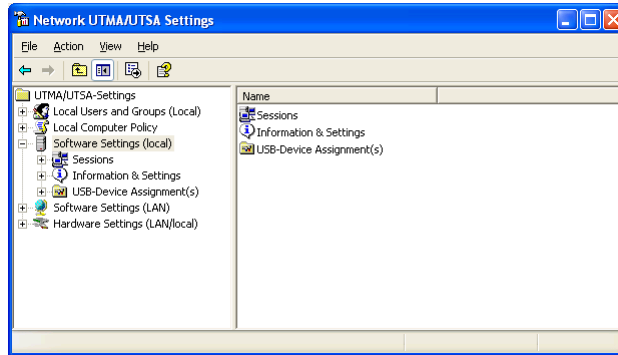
Network UTMA/UTSA Settings

File Action View Help

UTMA/UTSA-Settings
Local Users and Groups (Local)
Local Computer Policy
Software Settings (local)
Sessions
Information & Settings
USB-Device Assignment(s)
Software Settings (LAN)
Hardware Settings (LAN/local)

Name
Sessions
Information & Settings
USB-Device Assignment(s)